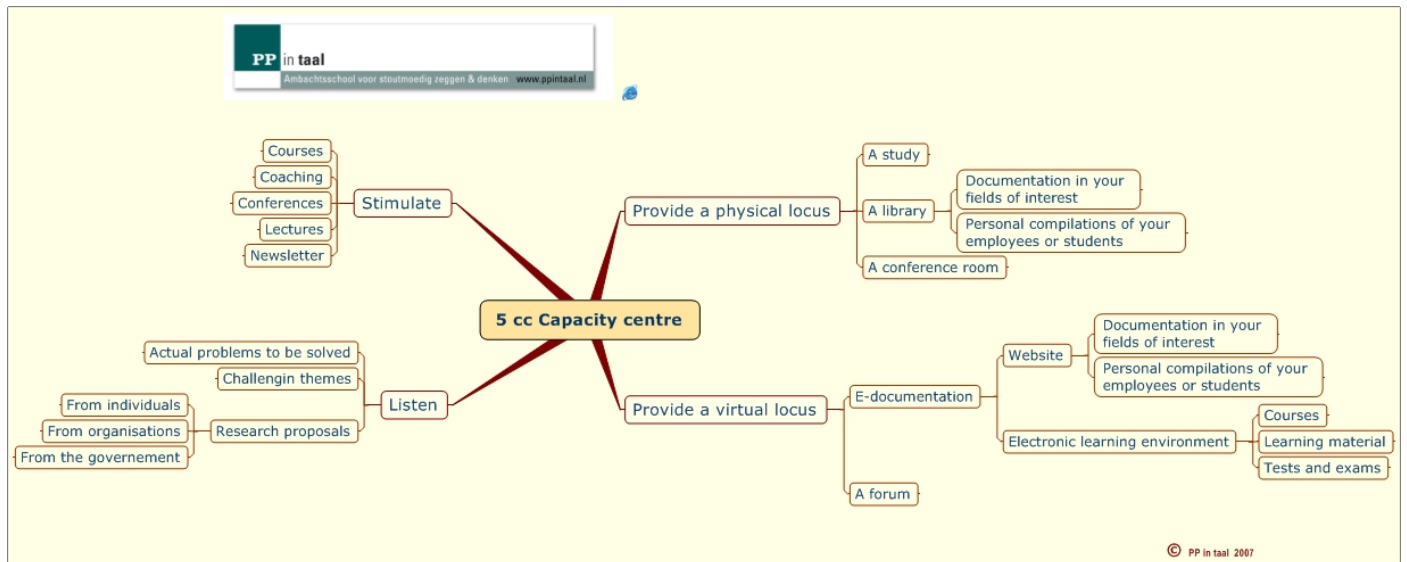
PP in taal
Ambachtsschool voor stoutmoedig zeggen & denken www.ppintaal.nl

5 cc Capacity centre

Stimulate
Courses
Coaching
Conferences
Lectures
Newsletter

Listen
Actual problems to be solved
Challengin themes
Research proposals
From individuals
From organisations
From the governement

Provide a physical locus
A study
A library
Documentation in your fields of interest
Personal compilations of your employees or students
A conference room

Provide a virtual locus
E-documentation
Website
Documentation in your fields of interest
Personal compilations of your employees or students
Electronic learning environment
Courses
Learning material
Tests and exams
A forum

© PP in taal 2007